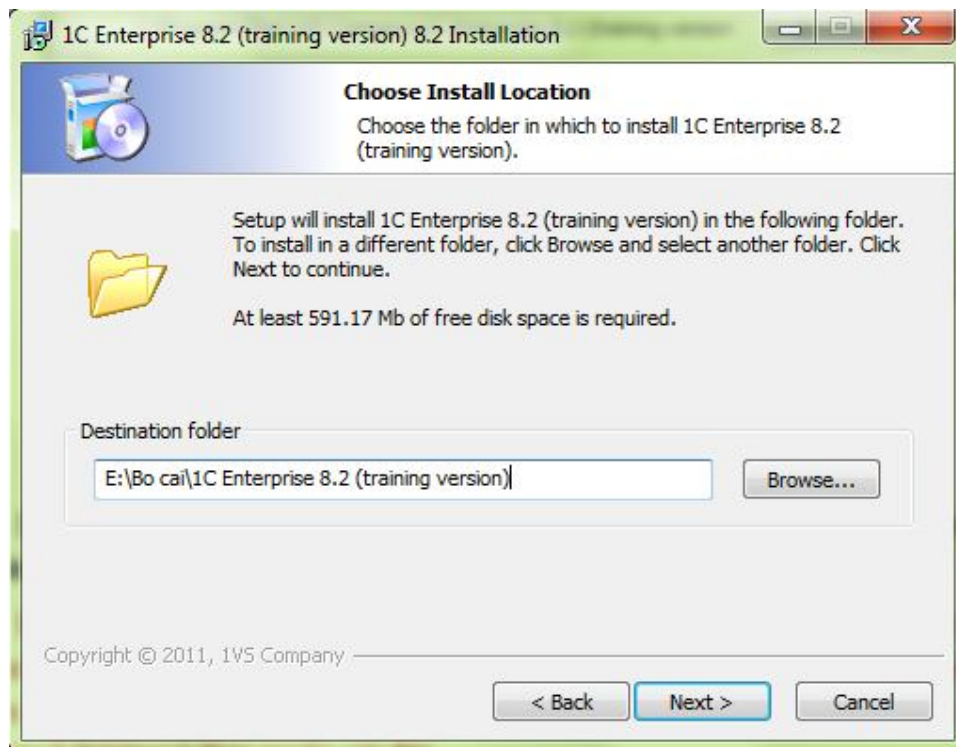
1C Enterprise 8.2 (training version) 8.2 Installation

Choose Install Location

Choose the folder in which to install 1C Enterprise 8.2 (training version).

Setup will install 1C Enterprise 8.2 (training version) in the following folder. To install in a different folder, click Browse and select another folder. Click Next to continue.

At least 591.17 Mb of free disk space is required.

Destination folder

E:\Bo cai\1C Enterprise 8.2 (training version)

Browse...

Copyright © 2011, 1VS Company

< Back

Next >

Cancel